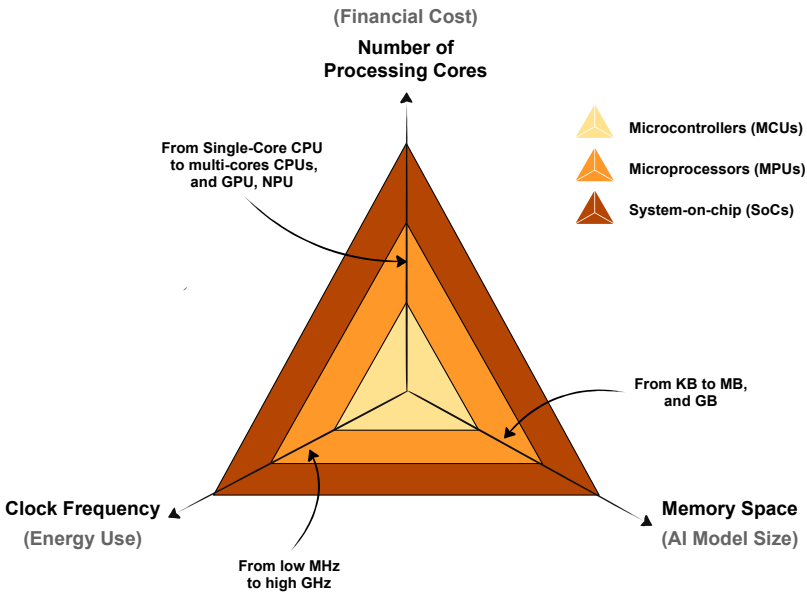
(Financial Cost)
Number of Processing Cores

Microcontrollers (MCUs)
Microprocessors (MPUs)
System-on-chip (SoCs)

From Single-Core CPU to multi-cores CPUs, and GPU, NPU

From KB to MB, and GB

Clock Frequency
(Energy Use)

From low MHz to high GHz

Memory Space
(AI Model Size)